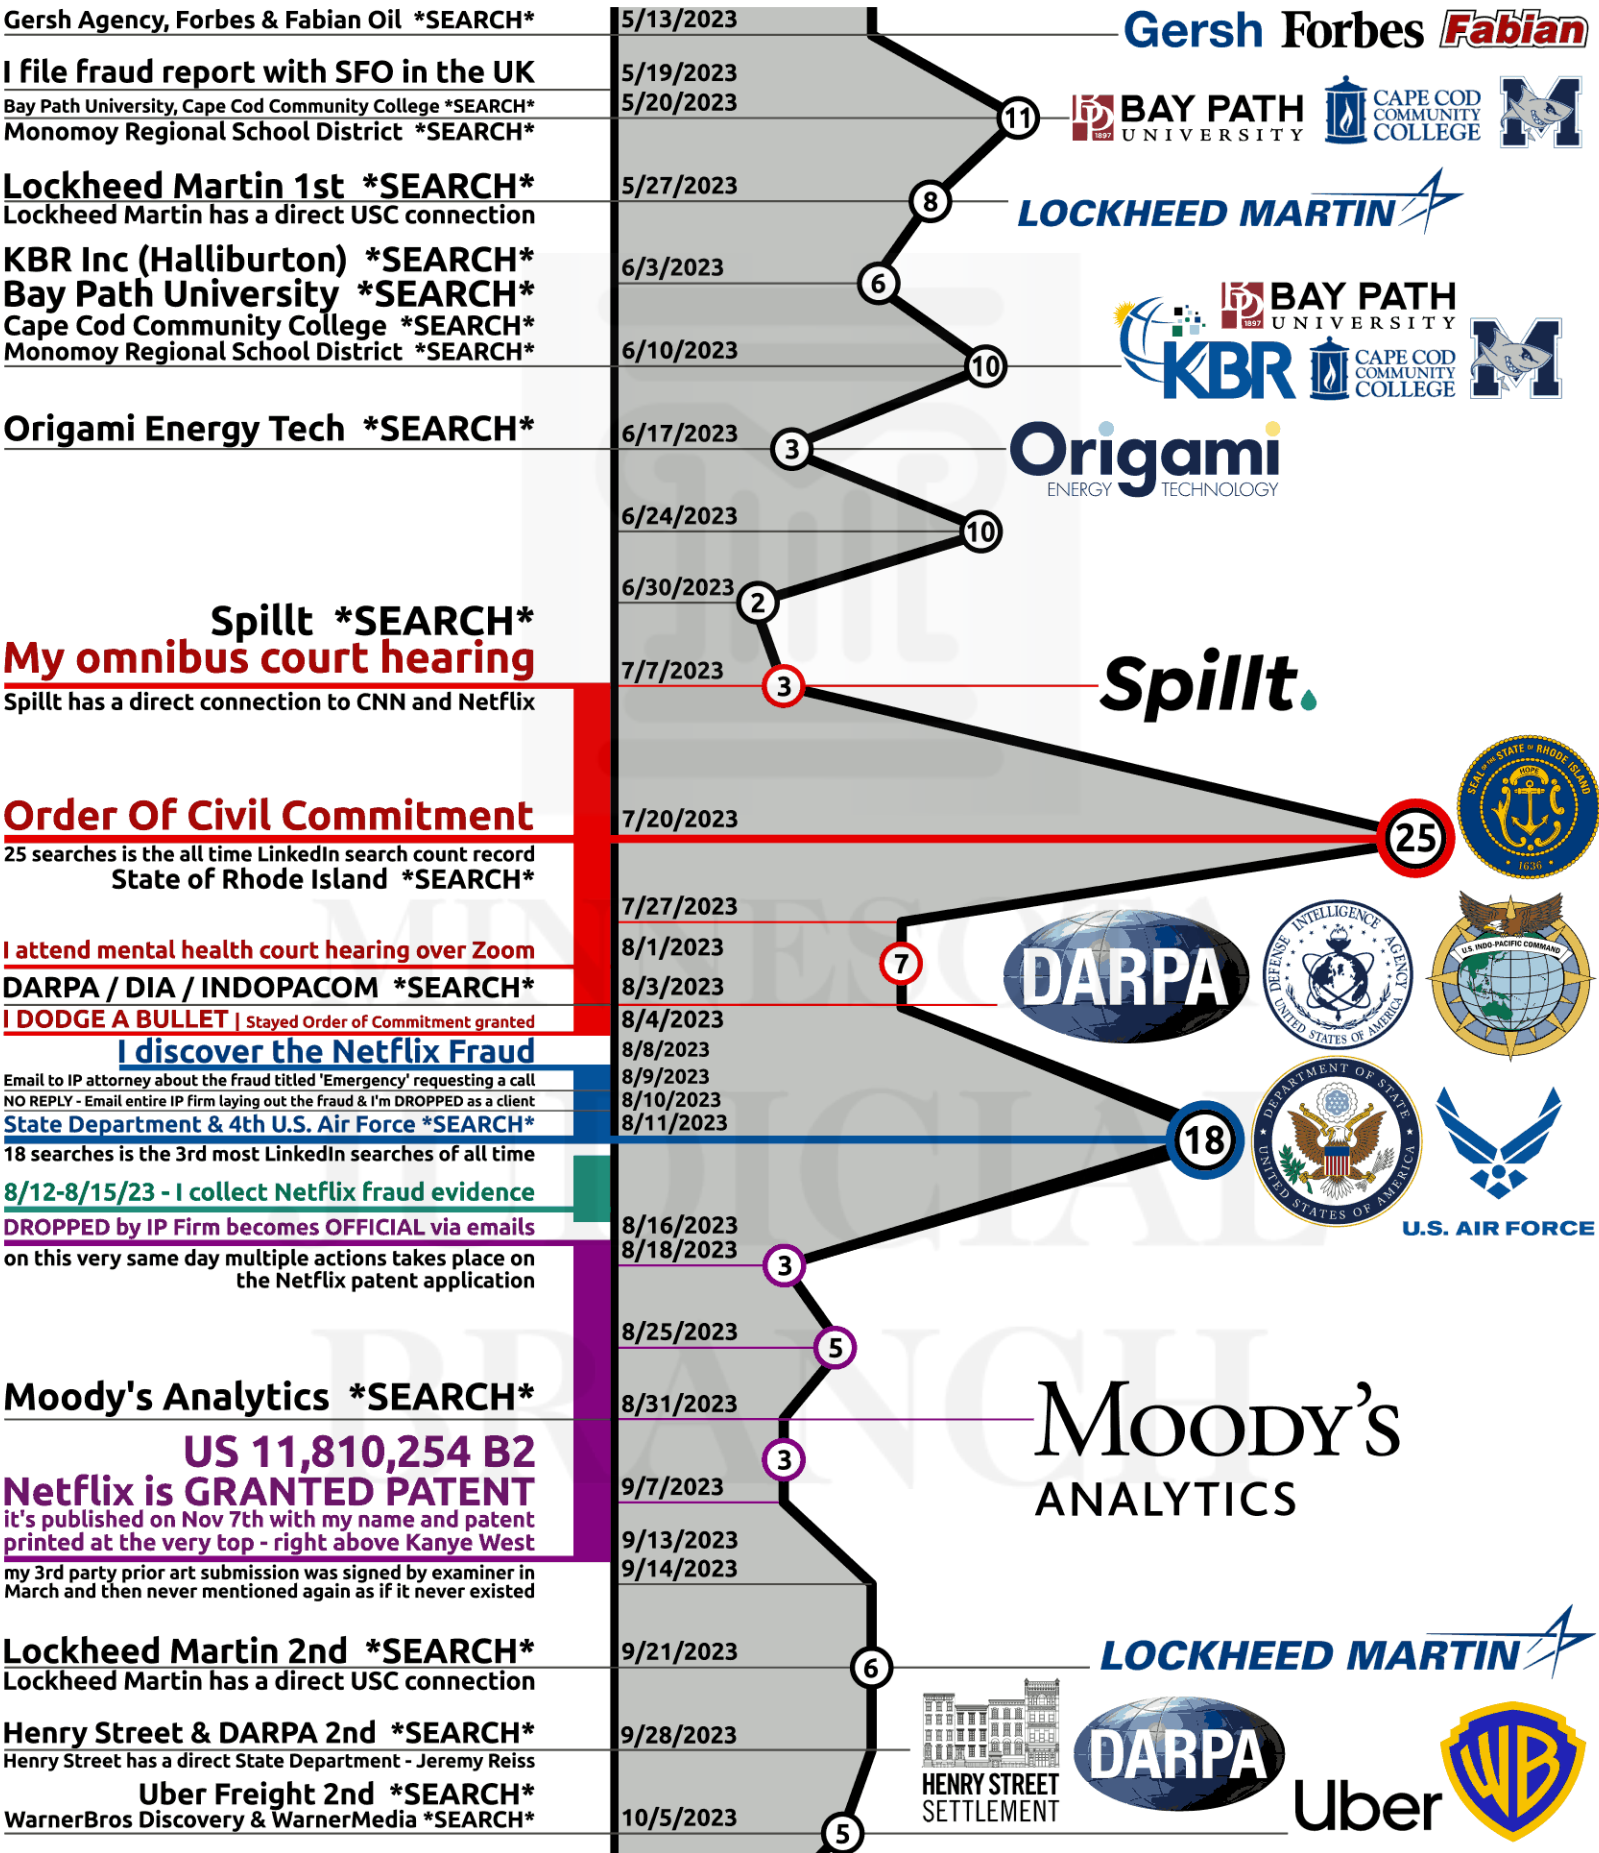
Gersh Agency, Forbes & Fabian Oil *SEARCH*
I file fraud report with SFO in the UK
Bay Path University, Cape Cod Community College *SEARCH*
Monomoy Regional School District *SEARCH*
Lockheed Martin 1st *SEARCH*
Lockheed Martin has a direct USC connection
KBR Inc (Halliburton) *SEARCH*
Bay Path University *SEARCH*
Cape Cod Community College *SEARCH*
Monomoy Regional School District *SEARCH*
Origami Energy Tech *SEARCH*
Spillt *SEARCH*
My omnibus court hearing
Spillt has a direct connection to CNN and Netflix
Order Of Civil Commitment
25 searches is the all time LinkedIn search count record
State of Rhode Island *SEARCH*
I attend mental health court hearing over Zoom
DARPA / DIA / INDOPACOM *SEARCH*
I DODGE A BULLET | Stayed Order of Commitment granted
I discover the Netflix Fraud
Email to IP attorney about the fraud titled 'Emergency' requesting a call
NO REPLY - Email entire IP firm laying out the fraud & I'm DROPPED as a client
State Department & 4th U.S. Air Force *SEARCH*
18 searches is the 3rd most LinkedIn searches of all time
8/12-8/15/23 - I collect Netflix fraud evidence
DROPPED by IP Firm becomes OFFICIAL via emails
on this very same day multiple actions takes place on the Netflix patent application
Moody's Analytics *SEARCH*
US 11,810,254 B2
Netflix is GRANTED PATENT
it's published on Nov 7th with my name and patent printed at the very top - right above Kanye West
my 3rd party prior art submission was signed by examiner in March and then never mentioned again as if it never existed
Lockheed Martin 2nd *SEARCH*
Lockheed Martin has a direct USC connection
Henry Street & DARPA 2nd *SEARCH*
Henry Street has a direct State Department - Jeremy Reiss
Uber Freight 2nd *SEARCH*
WarnerBros Discovery & WarnerMedia *SEARCH*

5/13/2023
5/19/2023
5/20/2023
11
5/27/2023
8
6/3/2023
6
6/10/2023
10
6/17/2023
3
6/24/2023
10
6/30/2023
2
7/7/2023
3
7/20/2023
25
7/27/2023
8/1/2023
7
8/3/2023
8/4/2023
8/8/2023
8/9/2023
8/10/2023
8/11/2023
18
8/16/2023
8/18/2023
3
8/25/2023
5
8/31/2023
3
9/7/2023
9/13/2023
9/14/2023
9/21/2023
6
9/28/2023
10/5/2023
5

Gersh Forbes Fabian
BAY PATH UNIVERSITY 1897
CAPE COD COMMUNITY COLLEGE
LOCKHEED MARTIN
KBR
BAY PATH UNIVERSITY 1897
CAPE COD COMMUNITY COLLEGE
Origami ENERGY TECHNOLOGY
Spillt
SEAL OF THE STATE OF RHODE ISLAND HOPE 1636
DARPA
DEFENSE INTELLIGENCE AGENCY UNITED STATES OF AMERICA
U.S. INDO-PACIFIC COMMAND
DEPARTMENT OF STATE UNITED STATES OF AMERICA
U.S. AIR FORCE
MOODY'S ANALYTICS
LOCKHEED MARTIN
HENRY STREET SETTLEMENT
DARPA
Uber
WB